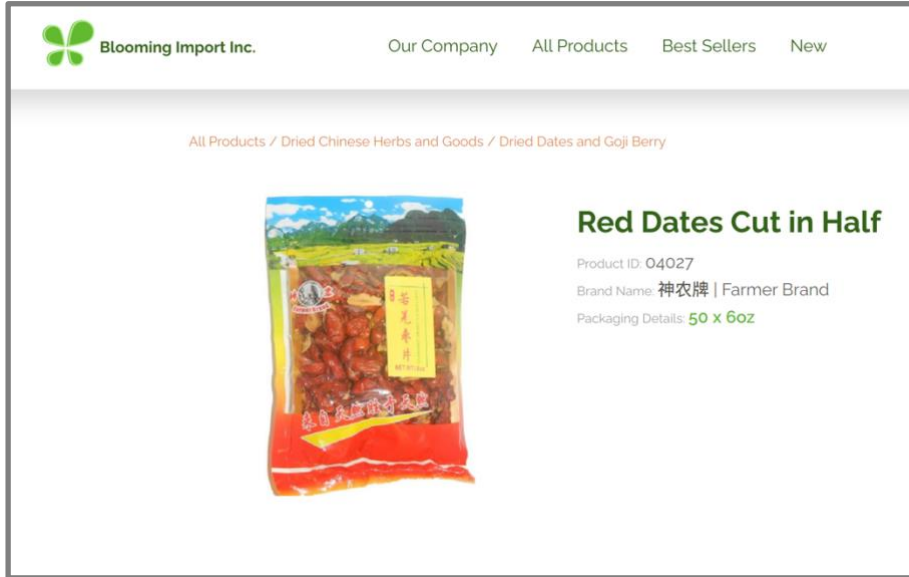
Blooming Import Inc.

Our Company All Products Best Sellers New

All Products / Dried Chinese Herbs and Goods / Dried Dates and Goji Berry

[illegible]

Red Dates Cut in Half

Product ID: 04027

Brand Name: 神农牌 | Farmer Brand

Packaging Details: 50 x 6oz